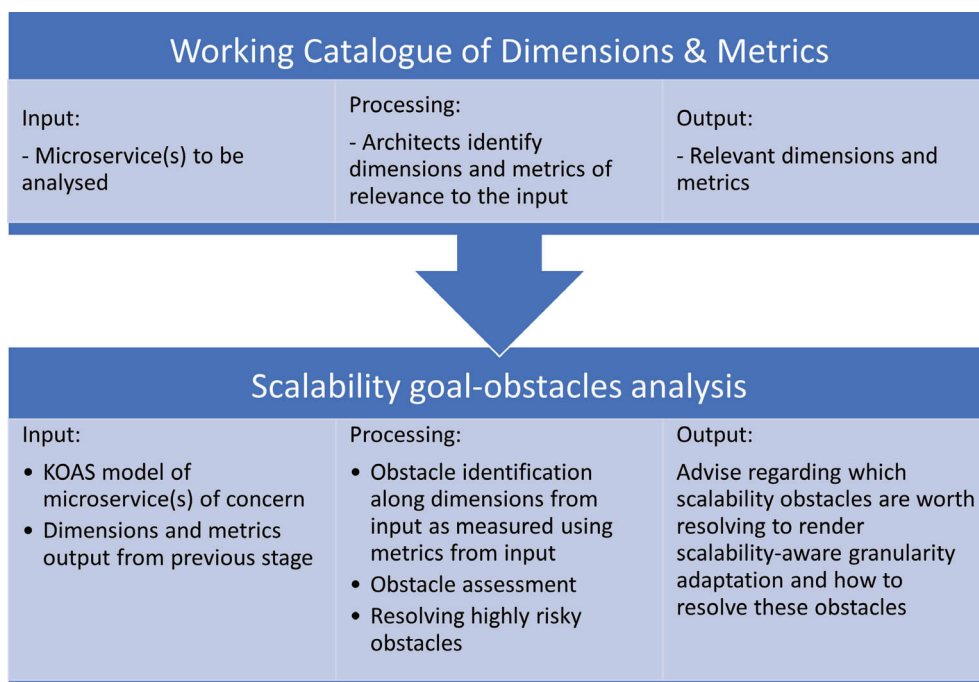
Working Catalogue of Dimensions & Metrics

Input:
- Microservice(s) to be analysed

Processing:
- Architects identify dimensions and metrics of relevance to the input

Output:
- Relevant dimensions and metrics

Scalability goal-obstacles analysis

Input:
- KOAS model of microservice(s) of concern
- Dimensions and metrics output from previous stage

Processing:
- Obstacle identification along dimensions from input as measured using metrics from input
- Obstacle assessment
- Resolving highly risky obstacles

Output:
Advise regarding which scalability obstacles are worth resolving to render scalability-aware granularity adaptation and how to resolve these obstacles